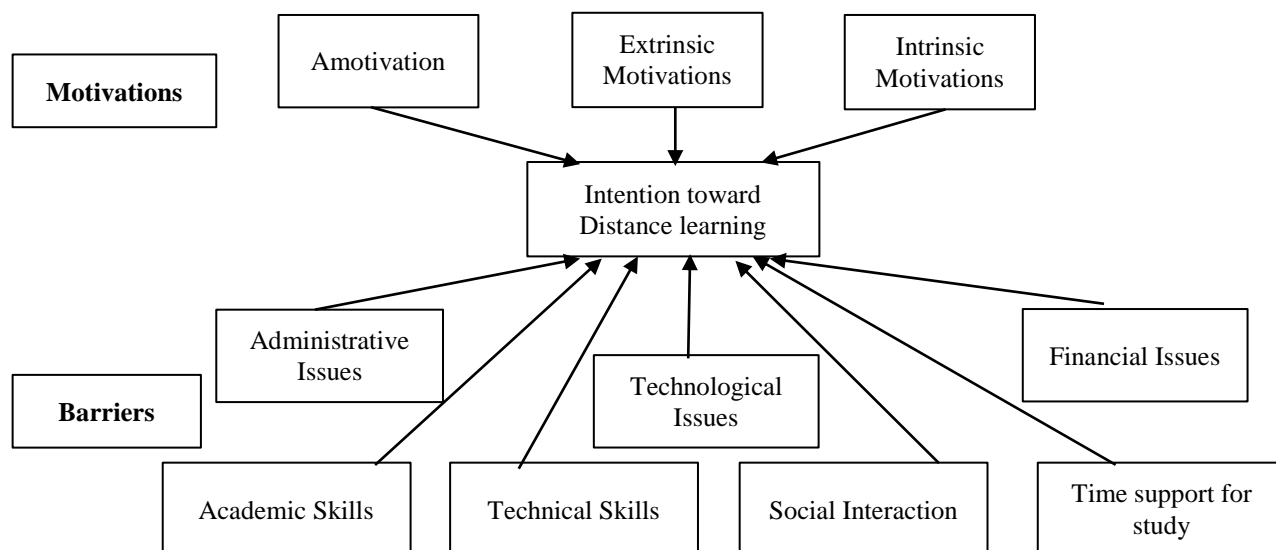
Motivations

Amotivation

Extrinsic Motivations

Intrinsic Motivations

Intention toward Distance learning

Administrative Issues

Technological Issues

Financial Issues

Barriers

Academic Skills

Technical Skills

Social Interaction

Time support for study